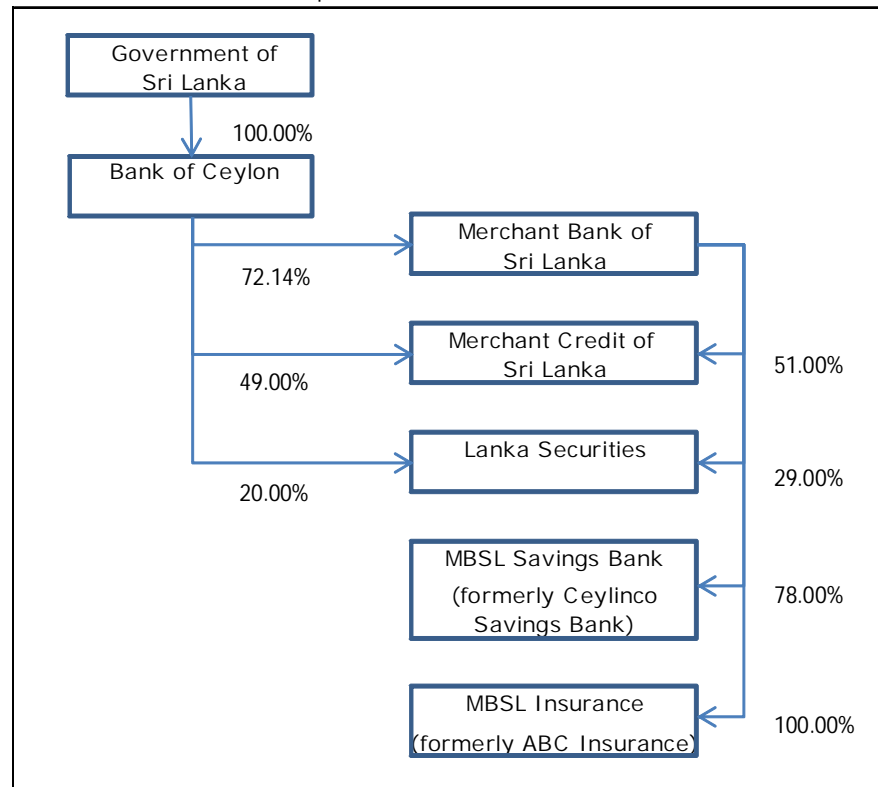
Government of Sri Lanka

100.00%

Bank of Ceylon

Merchant Bank of Sri Lanka

72.14%

Merchant Credit of Sri Lanka

49.00%

51.00%

Lanka Securities

20.00%

29.00%

MBSL Savings Bank (formerly Ceylinco Savings Bank)

78.00%

MBSL Insurance (formerly ABC Insurance)

100.00%